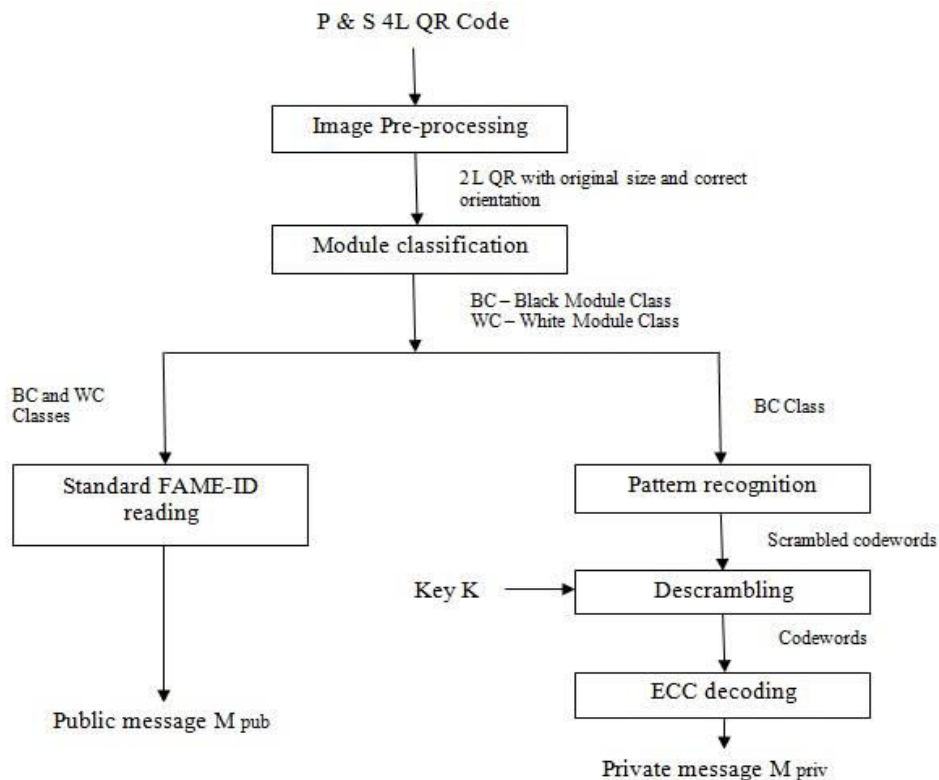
P & S 4L QR Code

Image Pre-processing

2 L QR with original size and correct orientation

Module classification

BC – Black Module Class
WC – White Module Class

BC and WC Classes

BC Class

Standard FAME-ID reading

Pattern recognition

Scrambled codewords

Key K

Descrambling

Codewords

ECC decoding

Public message M $_{pub}$

Private message M $_{priv}$